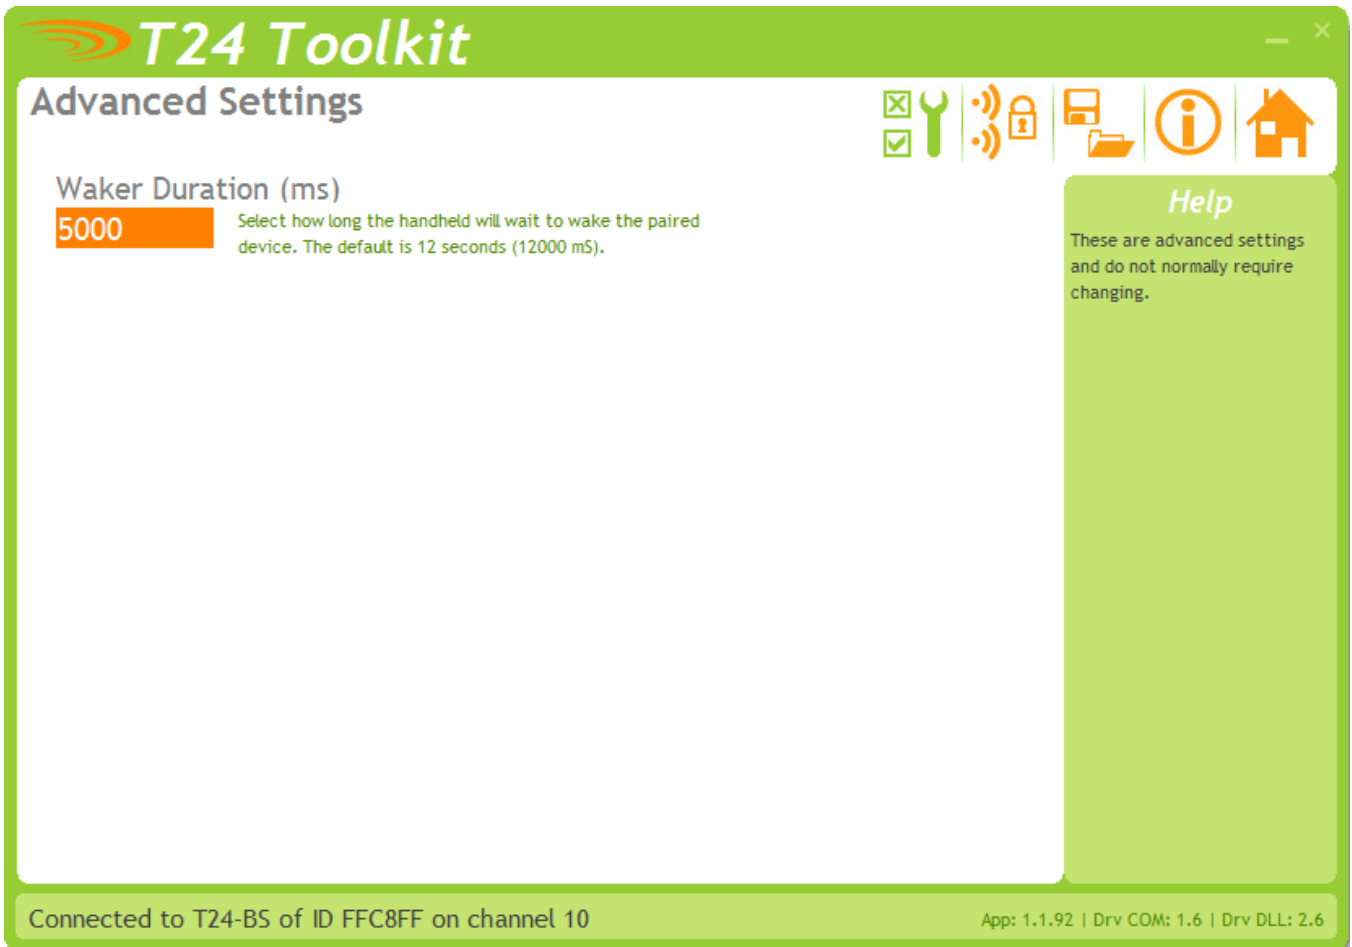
T24 Toolkit

Advanced Settings

Waker Duration (ms)

5000

Select how long the handheld will wait to wake the paired device. The default is 12 seconds (12000 mS).

Help

These are advanced settings and do not normally require changing.

Connected to T24-BS of ID FFC8FF on channel 10

App: 1.1.92 | Drv COM: 1.6 | Drv DLL: 2.6